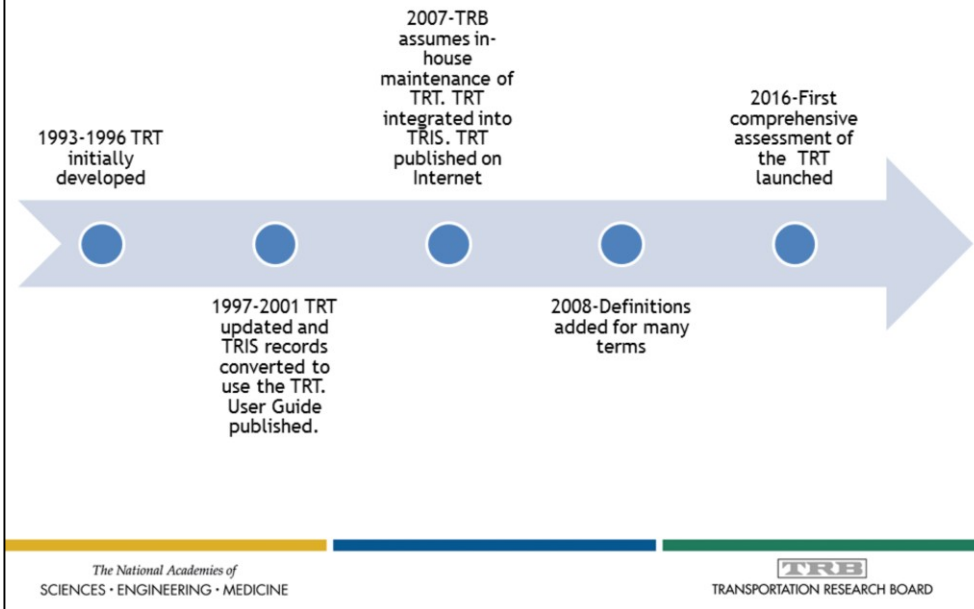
1993-1996 TRT initially developed

1997-2001 TRT updated and TRIS records converted to use the TRT. User Guide published.

2007-TRB assumes in-house maintenance of TRT. TRT integrated into TRIS. TRT published on Internet

2008-Definitions added for many terms

2016-First comprehensive assessment of the TRT launched

The National Academies of
SCIENCES · ENGINEERING · MEDICINE

TRB
TRANSPORTATION RESEARCH BOARD